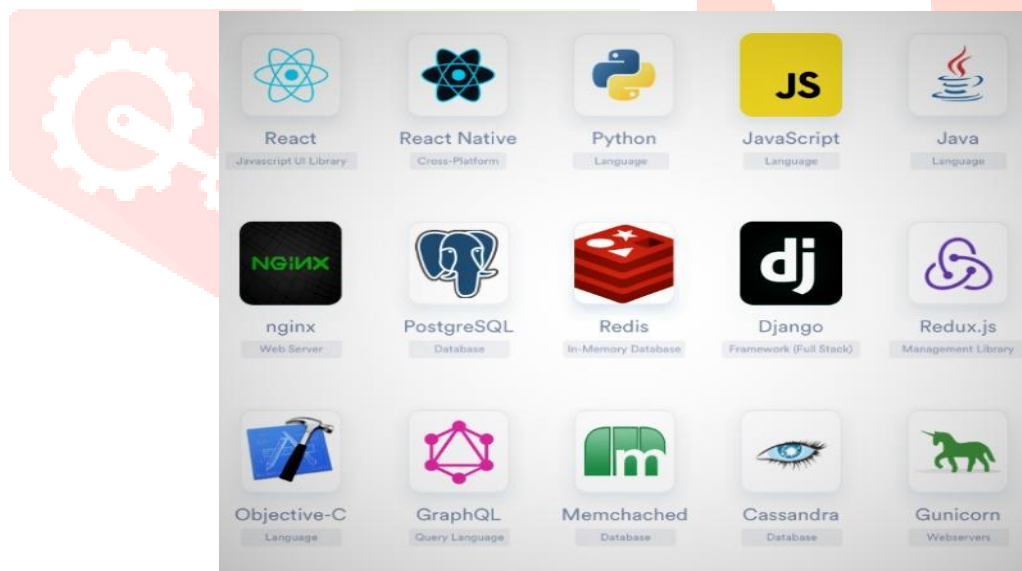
React
Javascript UI Library

React Native
Cross-Platform

Python
Language

JS
JavaScript
Language

Java
Language

NGINX
nginx
Web Server

PostgreSQL
Database

Redis
In-Memory Database

dj
Django
Framework (Full Stack)

Redux.js
Management Library

Objective-C
Language

GraphQL
Query Language

m
Memchached
Database

Cassandra
Database

Gunicorn
Webservers